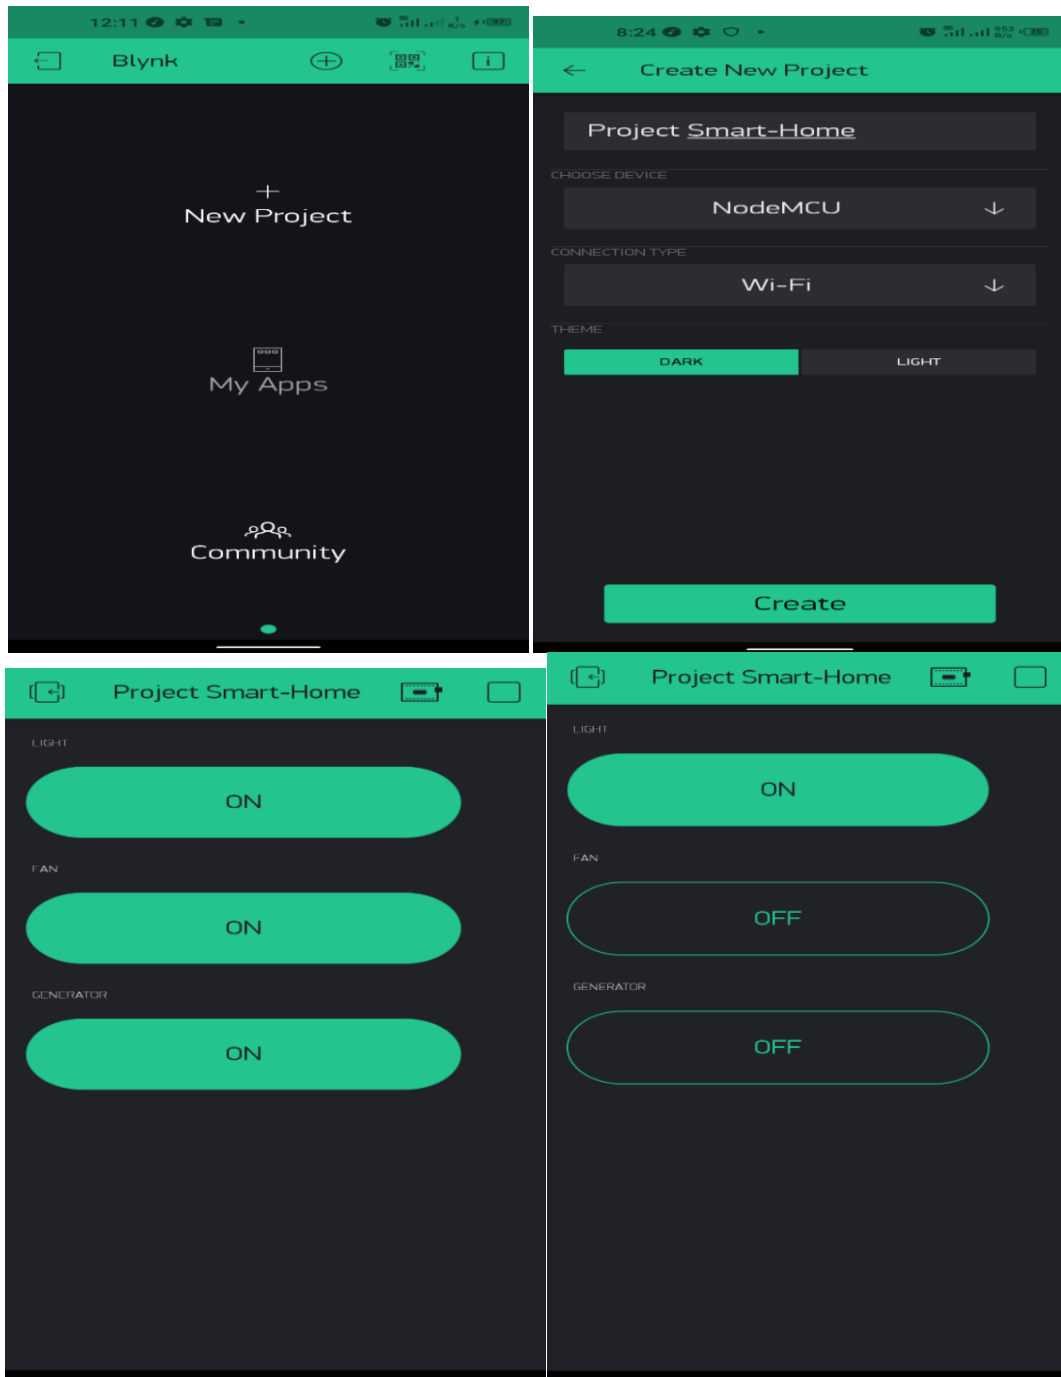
12:11

Blynk

New Project

My Apps

Community

8:24

Create New Project

Project Smart-Home

CHOOSE DEVICE

NodeMCU

CONNECTION TYPE

Wi-Fi

THEME

DARK

LIGHT

Create

Project Smart-Home

LIGHT

ON

FAN

ON

GENERATOR

ON

Project Smart-Home

LIGHT

ON

FAN

OFF

GENERATOR

OFF